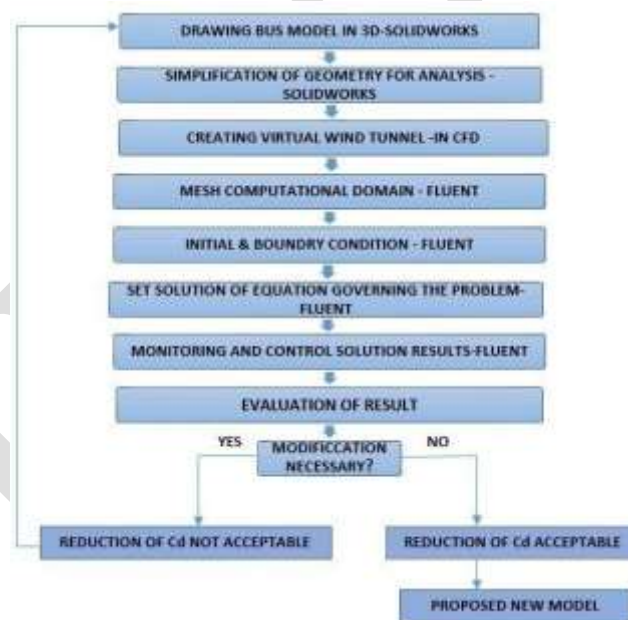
DRAWING BUS MODEL IN 3D-SOLIDWORKS

SIMPLIFICATION OF GEOMETRY FOR ANALYSIS - SOLIDWORKS

CREATING VIRTUAL WIND TUNNEL -IN CFD

MESH COMPUTATIONAL DOMAIN - FLUENT

INITIAL & BOUNDRY CONDITION - FLUENT

SET SOLUTION OF EQUATION GOVERNING THE PROBLEM-FLUENT

MONITORING AND CONTROL SOLUTION RESULTS-FLUENT

EVALUATION OF RESULT

YES

MODIFICCATION NECESSARY?

NO

REDUCTION OF Cd NOT ACCEPTABLE

REDUCTION OF Cd ACCEPTABLE

PROPOSED NEW MODEL